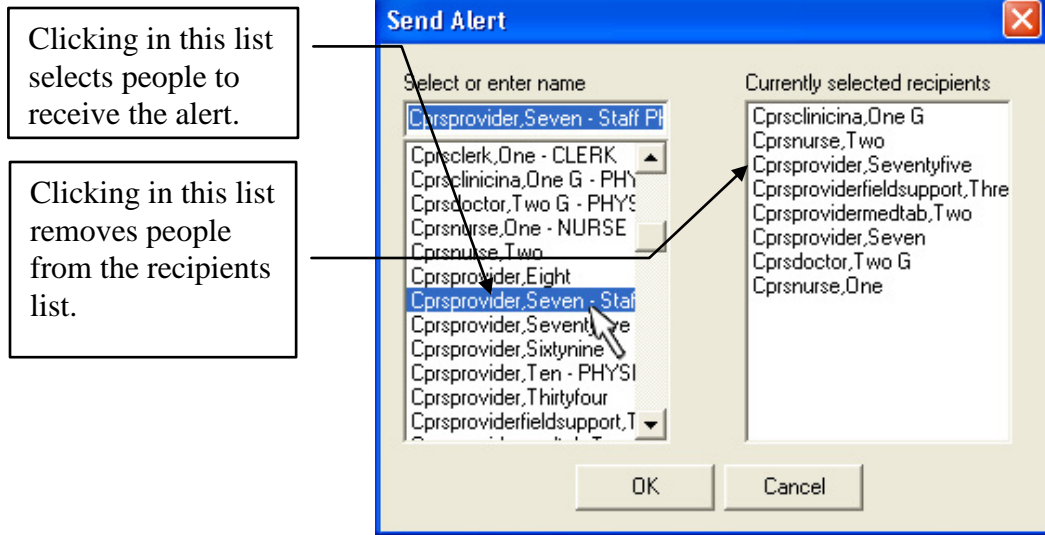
Clicking in this list selects people to receive the alert.

Clicking in this list removes people from the recipients list.

Send Alert

Select or enter name

Cprsprovider,Seven - Staff PH

Cprsclerk,One - CLERK
Cprsclinicina,One G - PHY
Cprsdoctor,Two G - PHYS
Cprsnurse,One - NURSE
Cprsnurse,Two
Cprsprovider,Eight
Cprsprovider,Seven - Staf
Cprsprovider,Seventyfive
Cprsprovider,Sixtynine
Cprsprovider,Ten - PHYSI
Cprsprovider,Thirtyfour
Cprsproviderfieldsupport,T

Currently selected recipients

Cprsclinicina,One G
Cprsnurse,Two
Cprsprovider,Seventyfive
Cprsproviderfieldsupport,Thre
Cprsprovidermedtab,Two
Cprsprovider,Seven
Cprsdoctor,Two G
Cprsnurse,One

OK

Cancel